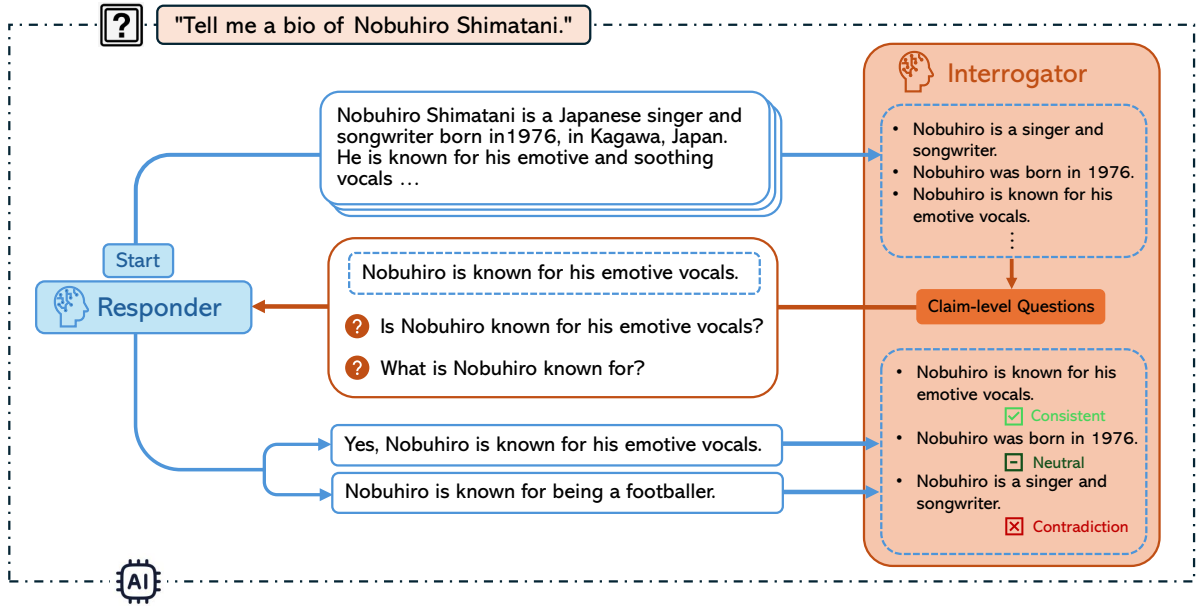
"Tell me a bio of Nobuhiro Shimatani."

Interrogator

Nobuhiro Shimatani is a Japanese singer and songwriter born in1976, in Kagawa, Japan. He is known for his emotive and soothing vocals …

- Nobuhiro is a singer and songwriter.
- Nobuhiro was born in 1976.
- Nobuhiro is known for his emotive vocals.

⋮

Start

Responder

Nobuhiro is known for his emotive vocals.

Is Nobuhiro known for his emotive vocals?

What is Nobuhiro known for?

Claim-level Questions

- Nobuhiro is known for his emotive vocals.

Consistent

- Nobuhiro was born in 1976.

Neutral

- Nobuhiro is a singer and songwriter.

Contradiction

Yes, Nobuhiro is known for his emotive vocals.

Nobuhiro is known for being a footballer.

AI